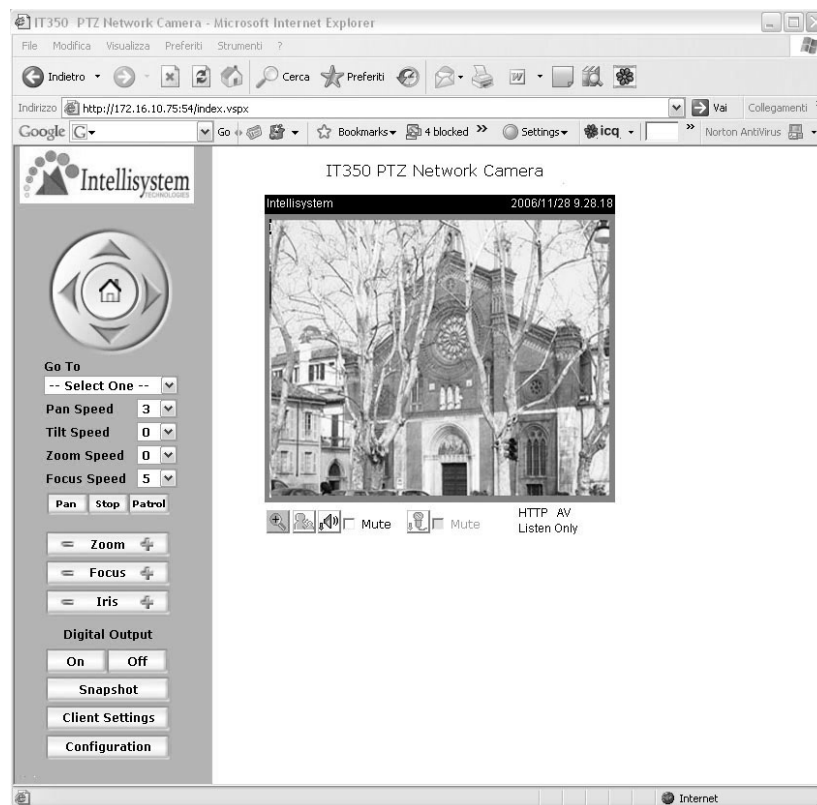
IT350 PTZ Network Camera - Microsoft Internet Explorer

File Modifica Visualizza Preferiti Strumenti ?

Indietro Cerca Preferiti

Indirizzo http://172.16.10.75:54/index.vspx Vai Collegamenti

Google G Go Bookmarks 4 blocked Settings icq Norton AntiVirus

Intellisystem TECHNOLOGIES

IT350 PTZ Network Camera

Intellisystem 2006/11/28 9.28.18

Go To
-- Select One --
Pan Speed 3
Tilt Speed 0
Zoom Speed 0
Focus Speed 5

Pan Stop Patrol

Zoom
Focus
Iris

Digital Output
On Off
Snapshot
Client Settings
Configuration

Mute Mute

HTTP AV
Listen Only

Internet